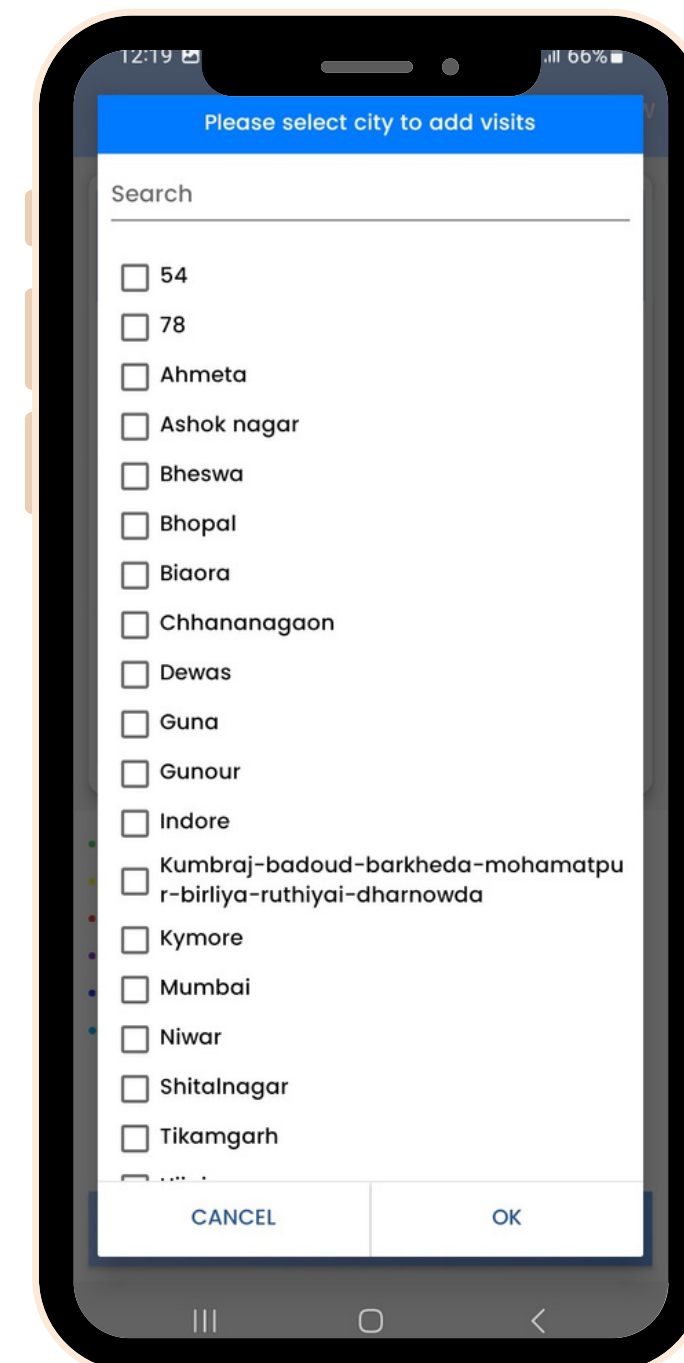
12:19 

66%

Please select city to add visits

Search

54

78

Ahmeta

Ashok nagar

Bheswa

Bhopal

Biaora

Chhananagaon

Dewas

Guna

Gunour

Indore

Kumbraj-badoud-barkheda-mohamatpur-birliya-ruthiyai-dharnowda

Kymore

Mumbai

Niwar

Shitalnagar

Tikamgarh

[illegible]

CANCEL

OK